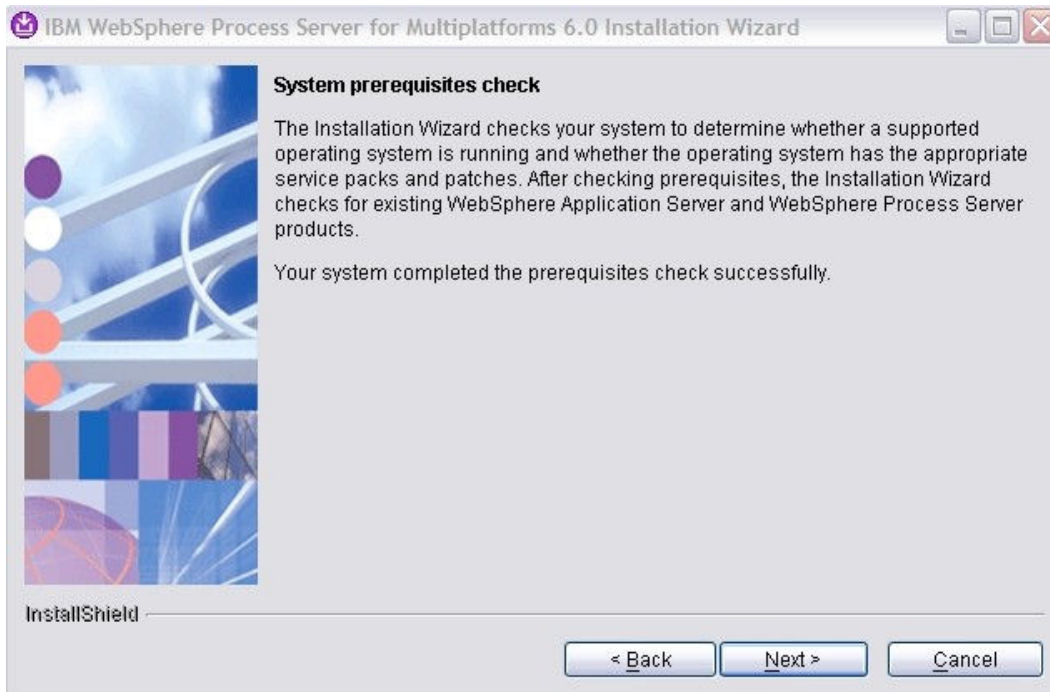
IBM WebSphere Process Server for Multiplatforms 6.0 Installation Wizard

System prerequisites check

The Installation Wizard checks your system to determine whether a supported operating system is running and whether the operating system has the appropriate service packs and patches. After checking prerequisites, the Installation Wizard checks for existing WebSphere Application Server and WebSphere Process Server products.

Your system completed the prerequisites check successfully.

InstallShield

< Back

Next >

Cancel